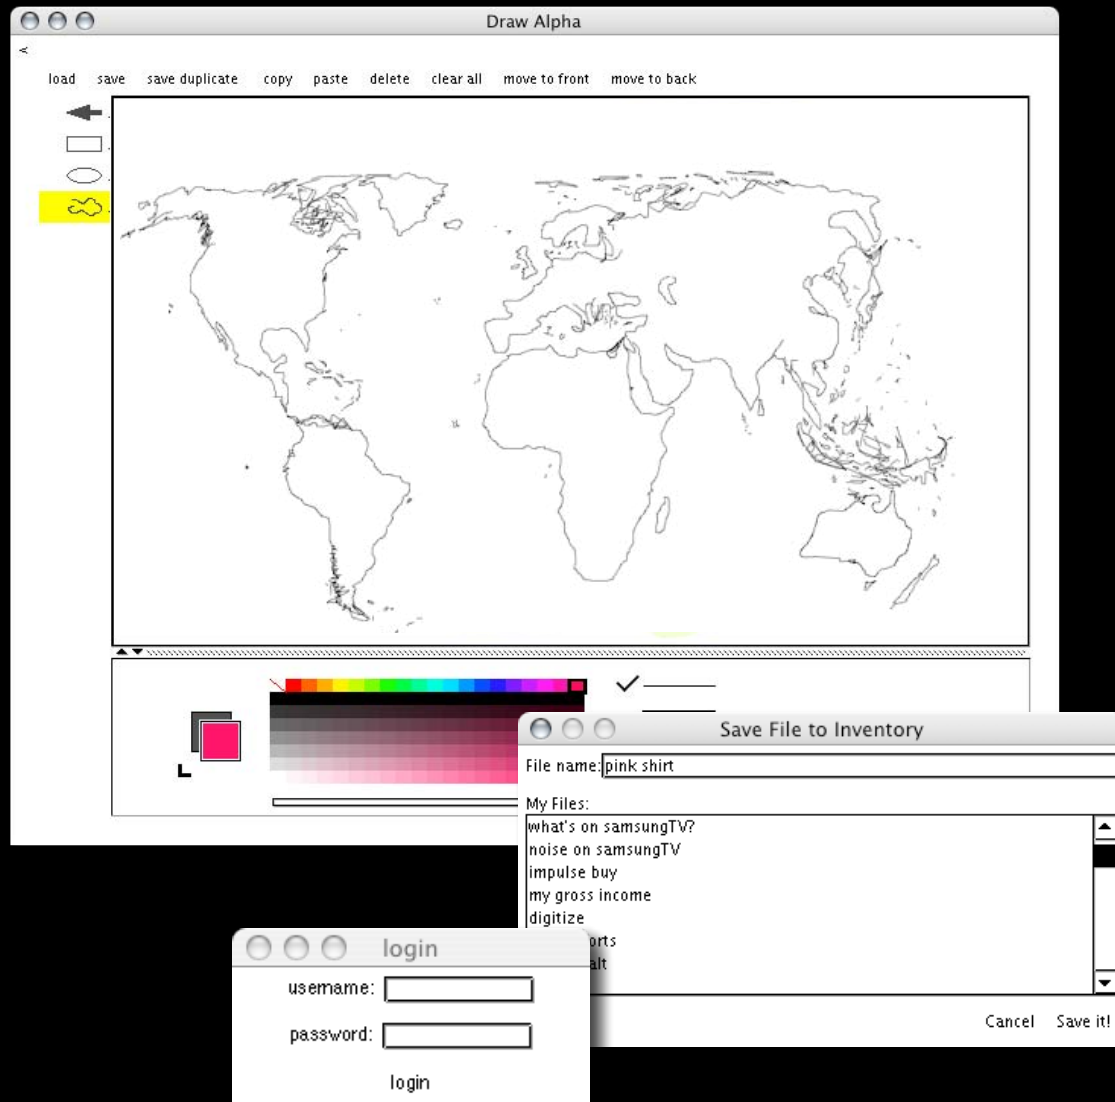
Draw Alpha

<

load save save duplicate copy paste delete clear all move to front move to back

Save File to Inventory

File name: pink shirt

My Files:

what's on samsungTV?
noise on samsungTV
impulse buy
my gross income
digitize
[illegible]orts
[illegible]alt

Cancel Save it!

login

username:

password:

login